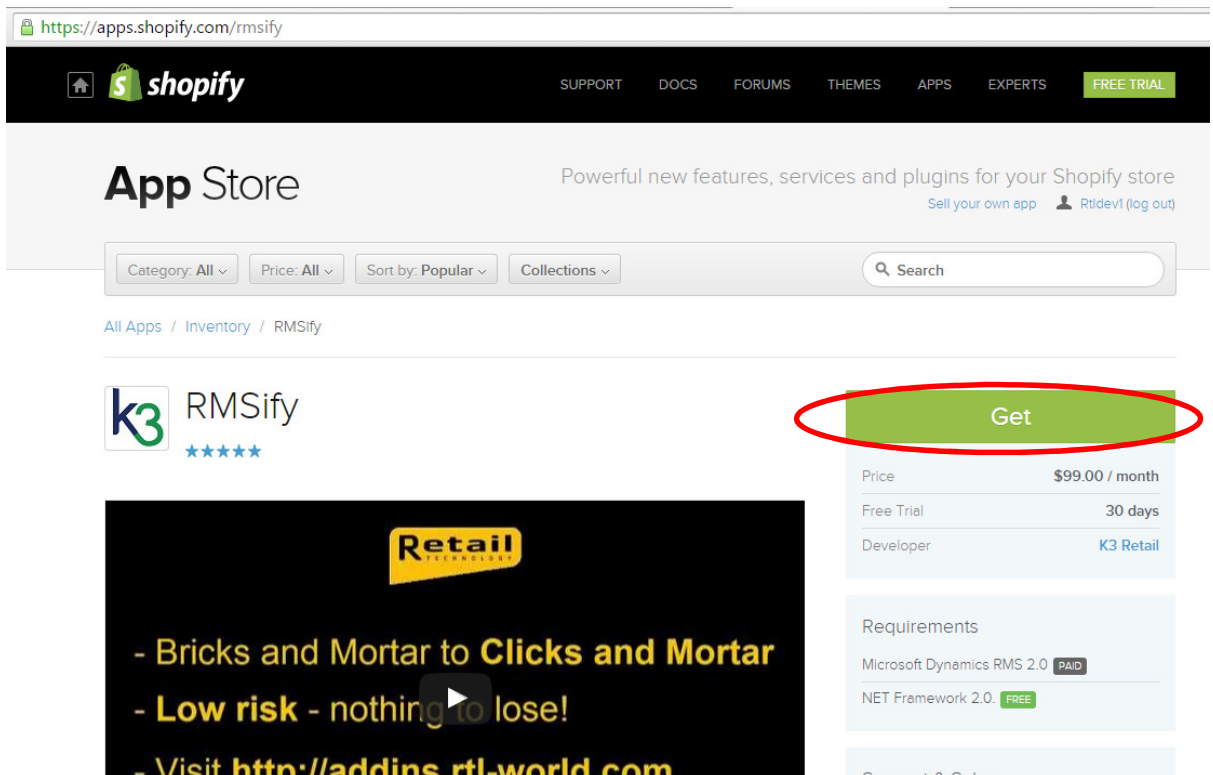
https://apps.shopify.com/rmsify

shopify

SUPPORT DOCS FORUMS THEMES APPS EXPERTS FREE TRIAL

App Store

Powerful new features, services and plugins for your Shopify store

Sell your own app Rtldev1 (log out)

Category: All Price: All Sort by: Popular Collections Search

All Apps / Inventory / RMSify

k3

RMSify

★★★★★

Retail TECHNOLOGY

- Bricks and Mortar to Clicks and Mortar

- Low risk - nothing to lose!

- Visit http://addins.rtl-world.com

Get

| Price | $99.00 / month |
|---|---|
| Free Trial | 30 days |
| Developer | K3 Retail |

Requirements

Microsoft Dynamics RMS 2.0 PAID

NET Framework 2.0. FREE

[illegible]